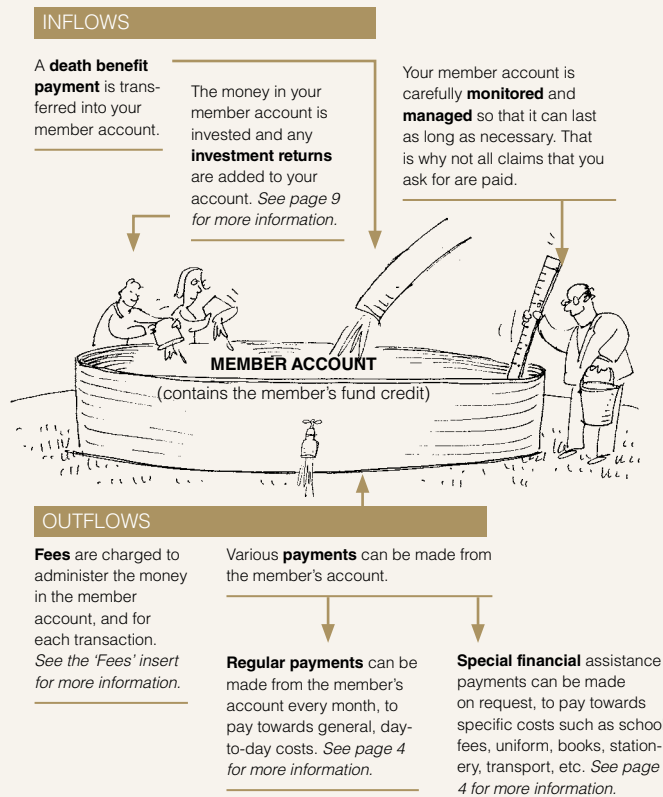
INFLOWS

A **death benefit payment** is transferred into your member account.

The money in your member account is invested and any **investment returns** are added to your account. *See page 9 for more information.*

Your member account is carefully **monitored** and **managed** so that it can last as long as necessary. That is why not all claims that you ask for are paid.

**MEMBER ACCOUNT**

(contains the member's fund credit)

OUTFLOWS

**Fees** are charged to administer the money in the member account, and for each transaction. *See the 'Fees' insert for more information.*

Various **payments** can be made from the member's account.

**Regular payments** can be made from the member's account every month, to pay towards general, day-to-day costs. *See page 4 for more information.*

**Special financial** assistance payments can be made on request, to pay towards specific costs such as schoo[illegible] fees, uniform, books, stationery, transport, etc. *See page 4 for more information.*